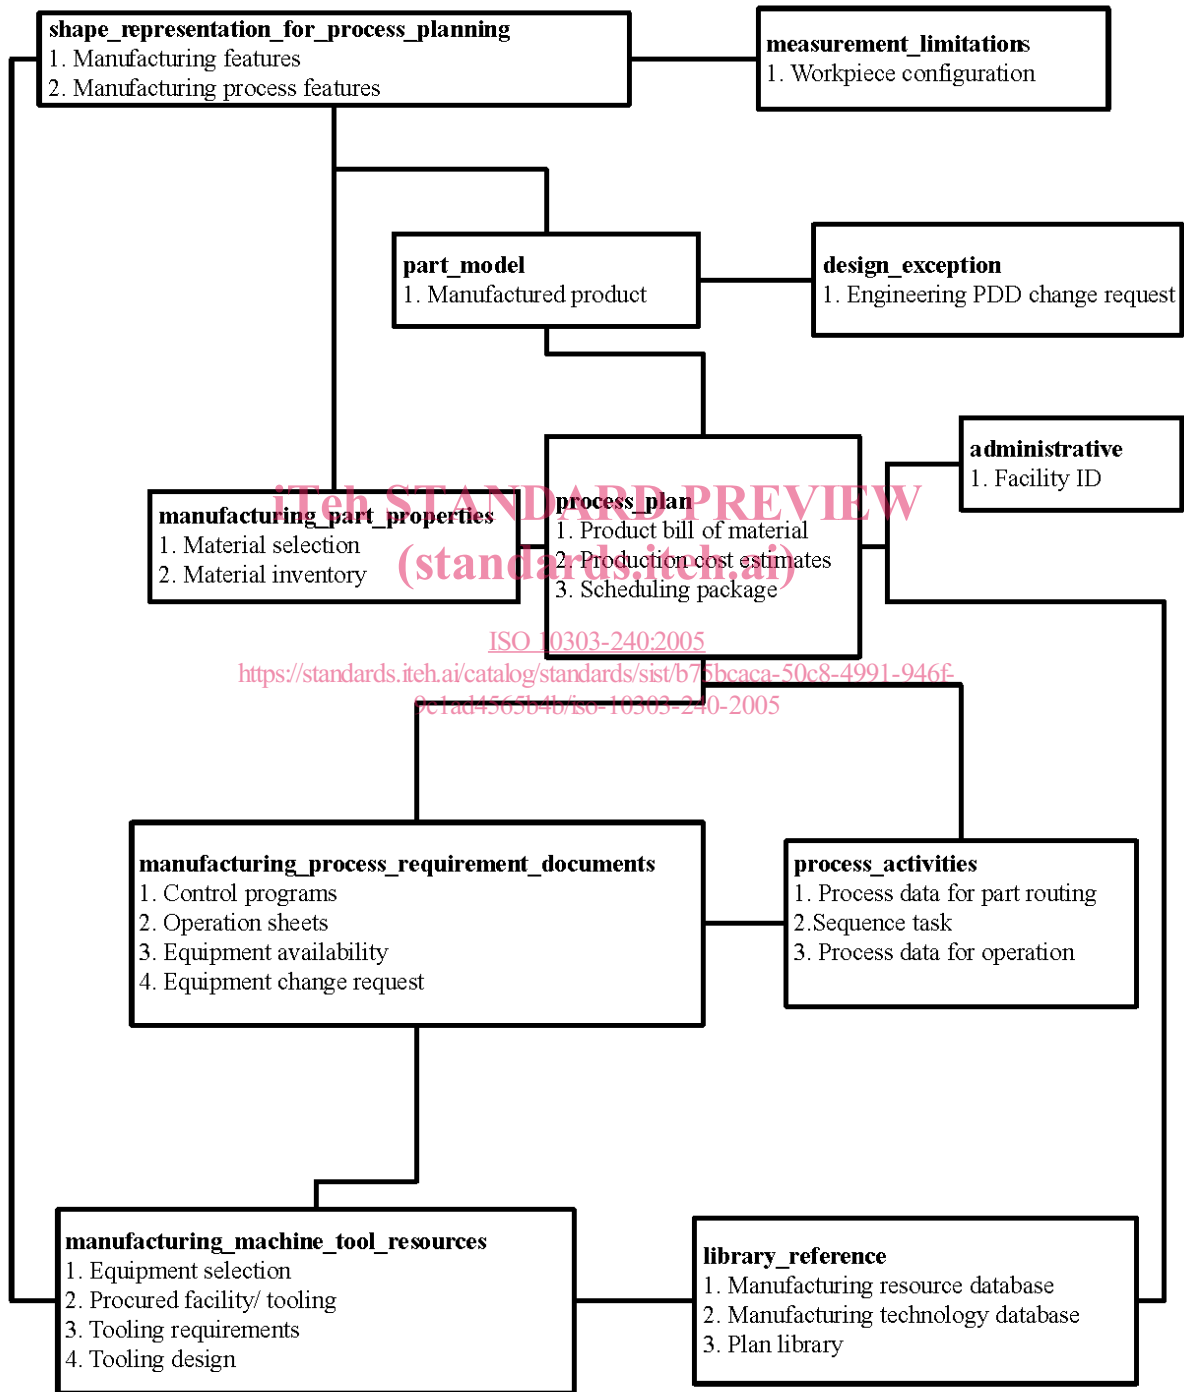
shape_representation_for_process_planning
1. Manufacturing features
2. Manufacturing process features

measurement_limitations
1. Workpiece configuration

part_model
1. Manufactured product

design_exception
1. Engineering PDD change request

administrative
1. Facility ID

manufacturing_part_properties
1. Material selection
2. Material inventory

process_plan
1. Product bill of material
2. Production cost estimates
3. Scheduling package

iTeh STANDARD PREVIEW
(standards.iteh.ai)
ISO 10303-240:2005
https://standards.iteh.ai/catalog/standards/sist/b75bcaca-50c8-4991-946f-0c1ad4565b4b/iso-10303-240-2005

manufacturing_process_requirement_documents
1. Control programs
2. Operation sheets
3. Equipment availability
4. Equipment change request

process_activities
1. Process data for part routing
2.Sequence task
3. Process data for operation

manufacturing_machine_tool_resources
1. Equipment selection
2. Procured facility/ tooling
3. Tooling requirements
4. Tooling design

library_reference
1. Manufacturing resource database
2. Manufacturing technology database
3. Plan library